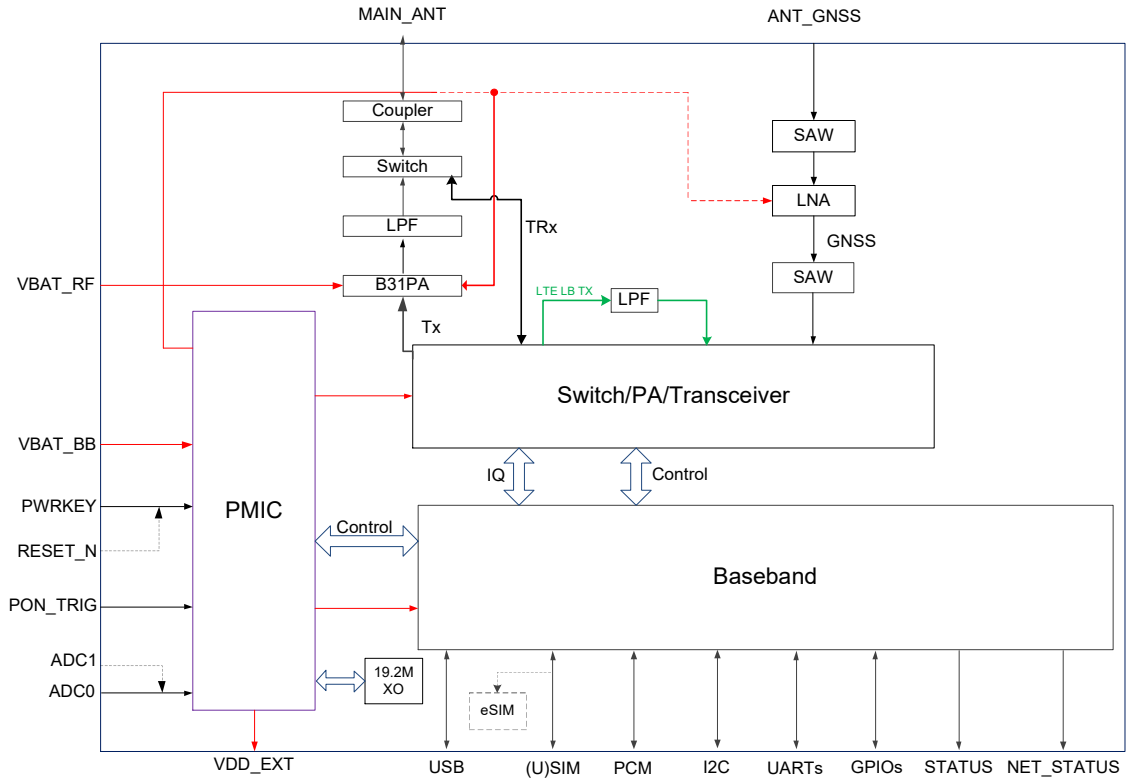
MAIN_ANT
ANT_GNSS
Coupler
Switch
LPF
B31PA
TRx
Tx
SAW
LNA
GNSS
SAW
LTE LB TX
LPF
VBAT_RF
Switch/PA/Transceiver
IQ
Control
VBAT_BB
PWRKEY
RESET_N
PMIC
Control
Baseband
PON_TRIG
ADC1
ADC0
19.2M XO
eSIM
VDD_EXT
USB
(U)SIM
PCM
I2C
UARTs
GPIOs
STATUS
NET_STATUS